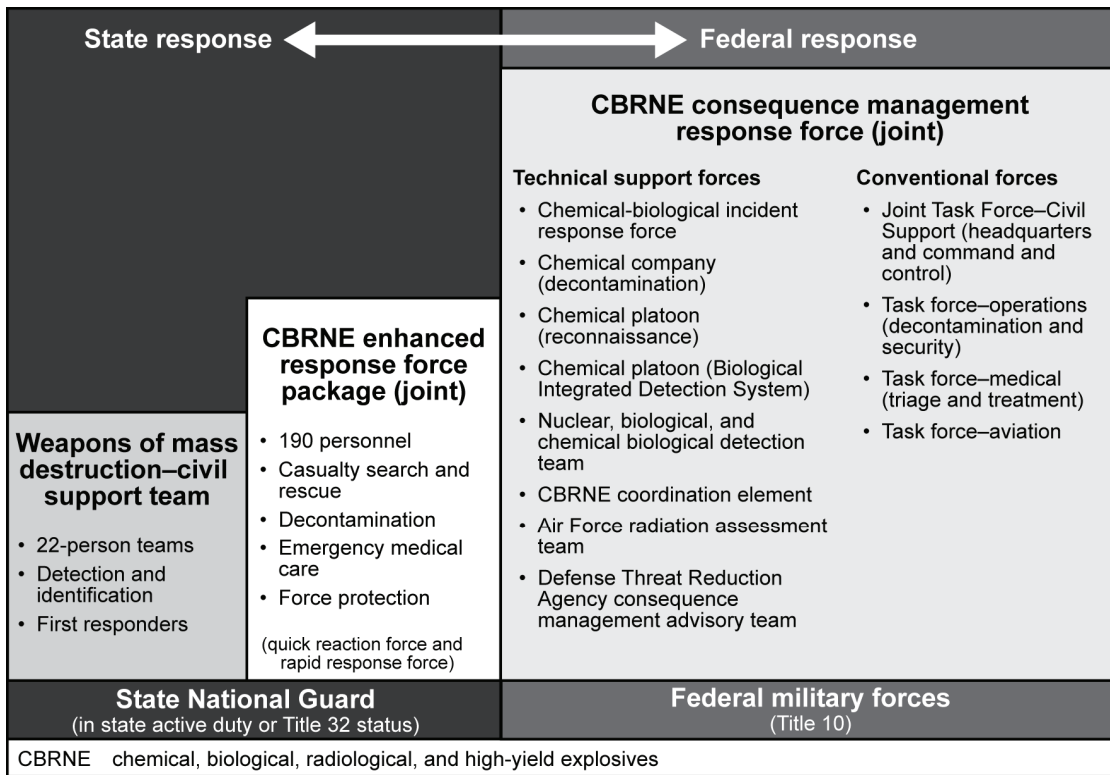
State response

Federal response

CBRNE consequence management response force (joint)

Technical support forces
• Chemical-biological incident response force
• Chemical company (decontamination)
• Chemical platoon (reconnaissance)
• Chemical platoon (Biological Integrated Detection System)
• Nuclear, biological, and chemical biological detection team
• CBRNE coordination element
• Air Force radiation assessment team
• Defense Threat Reduction Agency consequence management advisory team

Conventional forces
• Joint Task Force–Civil Support (headquarters and command and control)
• Task force–operations (decontamination and security)
• Task force–medical (triage and treatment)
• Task force–aviation

CBRNE enhanced response force package (joint)
• 190 personnel
• Casualty search and rescue
• Decontamination
• Emergency medical care
• Force protection
(quick reaction force and rapid response force)

Weapons of mass destruction–civil support team
• 22-person teams
• Detection and identification
• First responders

State National Guard
(in state active duty or Title 32 status)

Federal military forces
(Title 10)

CBRNE chemical, biological, radiological, and high-yield explosives